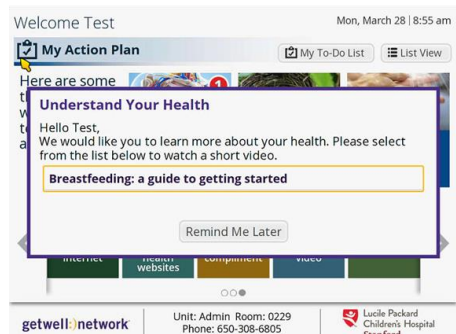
Welcome Test

Mon, March 28 | 8:55 am

My Action Plan

My To-Do List

List View

Here are some t w tc a

1

Understand Your Health

Hello Test,
We would like you to learn more about your health. Please select from the list below to watch a short video.

Breastfeeding: a guide to getting started

Remind Me Later

internet

health websites

compliment

video

getwell network

Unit: Admin Room: 0229
Phone: 650-308-6805

Lucile Packard Children's Hospital Stanford